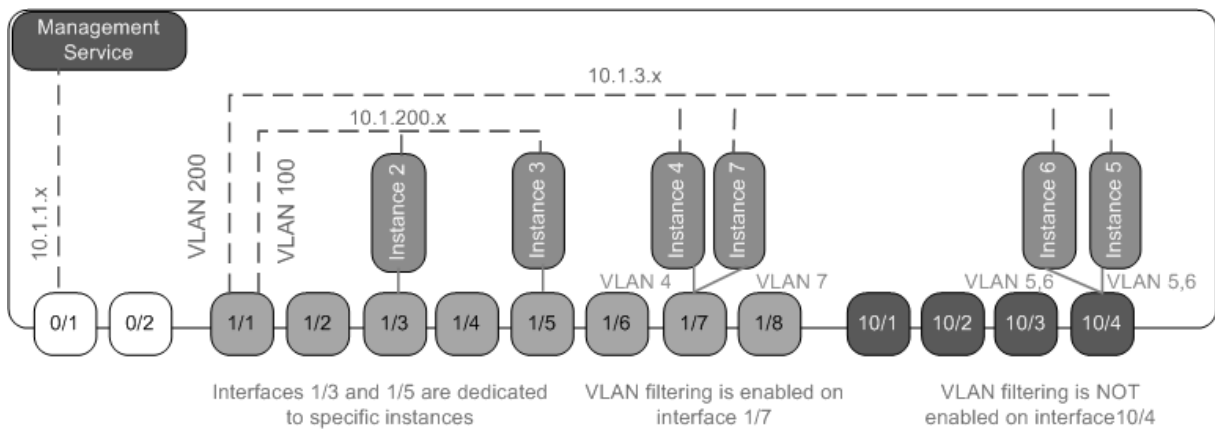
Management Service

10.1.3.x

10.1.200.x

10.1.1.x

VLAN 200

VLAN 100

Instance 2

Instance 3

Instance 4

Instance 7

Instance 6

Instance 5

VLAN 4

VLAN 7

VLAN 5,6

VLAN 5,6

0/1

0/2

1/1

1/2

1/3

1/4

1/5

1/6

1/7

1/8

10/1

10/2

10/3

10/4

Interfaces 1/3 and 1/5 are dedicated to specific instances

VLAN filtering is enabled on interface 1/7

VLAN filtering is NOT enabled on interface10/4